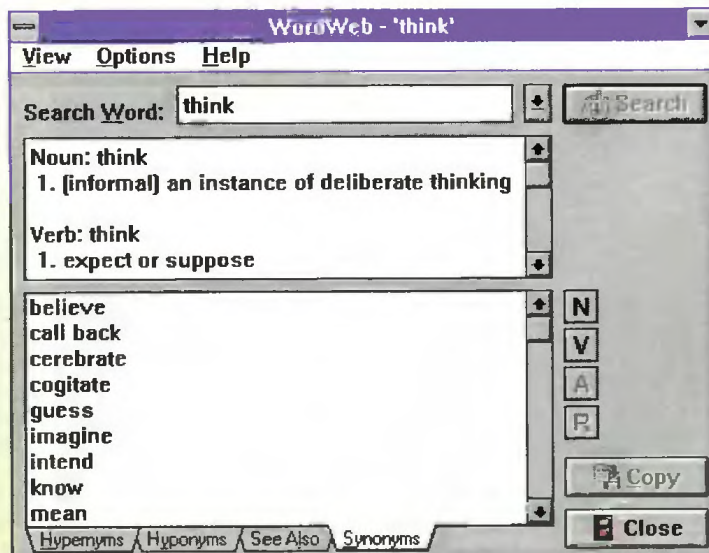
WordWeb - 'think'

View Options Help

Search Word: think

Search

Noun: think
1. (informal) an instance of deliberate thinking

Verb: think
1. expect or suppose

believe
call back
cerebrate
cogitate
guess
imagine
intend
know
mean

N
V
A
R

Copy
Close

Hypernyms Hyponyms See Also Synonyms